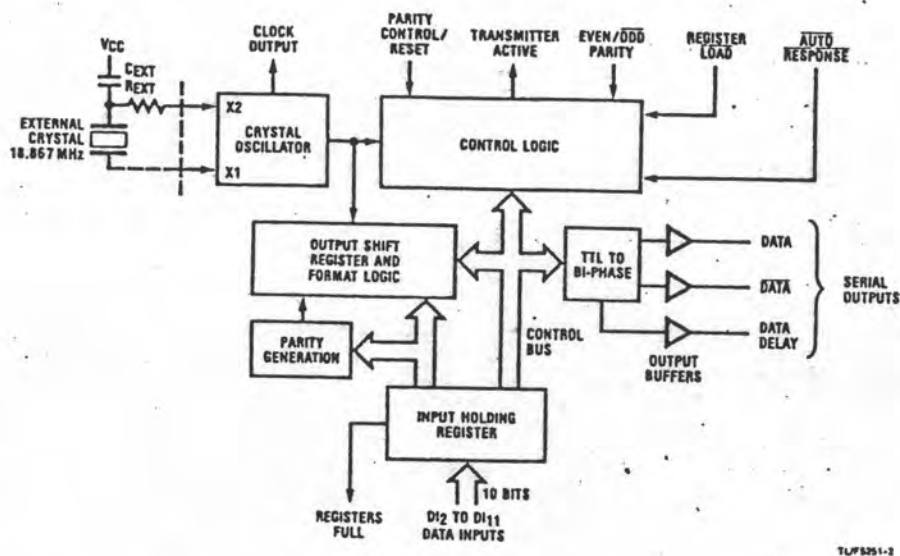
VCC
CEXT
REXT
EXTERNAL CRYSTAL 18.867 MHz
X2
X1
CLOCK OUTPUT
CRYSTAL OSCILLATOR
PARITY CONTROL/ RESET
TRANSMITTER ACTIVE
EVEN/$\overline{\text{ODD}}$ PARITY
REGISTER LOAD
$\overline{\text{AUTO}}$ RESPONSE
CONTROL LOGIC
OUTPUT SHIFT REGISTER AND FORMAT LOGIC
TTL TO BI-PHASE
DATA
$\overline{\text{DATA}}$
DATA DELAY
SERIAL OUTPUTS
OUTPUT BUFFERS
CONTROL BUS
PARITY GENERATION
INPUT HOLDING REGISTER
REGISTERS FULL
DI2 TO DI11 DATA INPUTS
10 BITS
TL/F5251-2